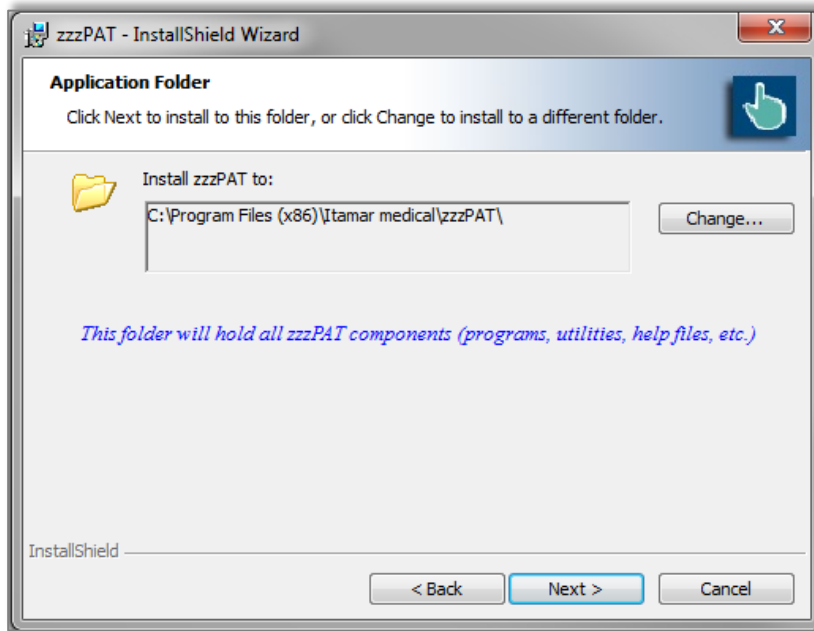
zzzPAT - InstallShield Wizard

Application Folder

Click Next to install to this folder, or click Change to install to a different folder.

Install zzzPAT to:

C:\Program Files (x86)\Itamar medical\zzzPAT\

Change...

This folder will hold all zzzPAT components (programs, utilities, help files, etc.)

InstallShield

< Back

Next >

Cancel